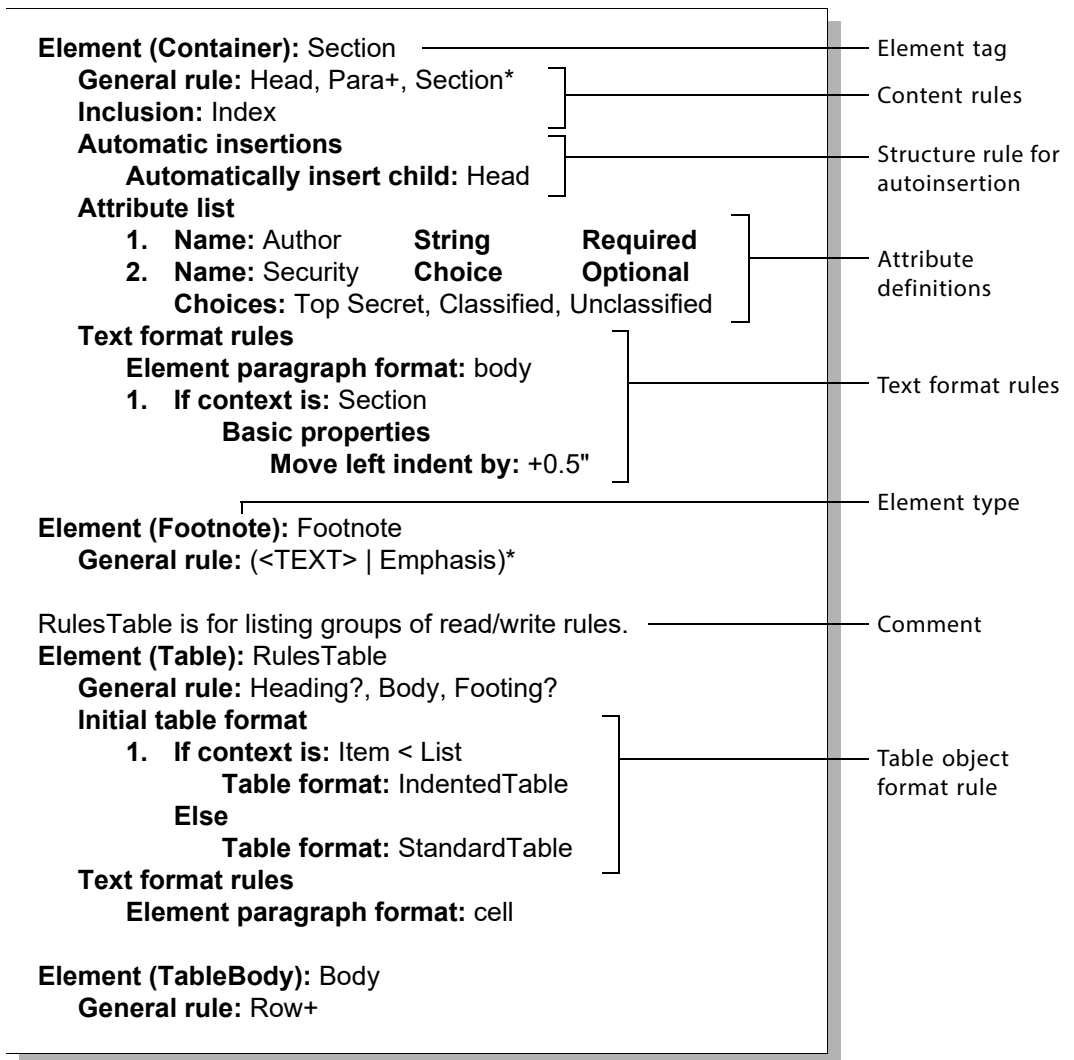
**Element (Container):** Section
**General rule:** Head, Para+, Section*
**Inclusion:** Index
**Automatic insertions**
**Automatically insert child:** Head
**Attribute list**
**1. Name:** Author **String** **Required**
**2. Name:** Security **Choice** **Optional**
**Choices:** Top Secret, Classified, Unclassified
**Text format rules**
**Element paragraph format:** body
**1. If context is:** Section
**Basic properties**
**Move left indent by:** +0.5"

**Element (Footnote):** Footnote
**General rule:** (<TEXT> | Emphasis)*

RulesTable is for listing groups of read/write rules.
**Element (Table):** RulesTable
**General rule:** Heading?, Body, Footing?
**Initial table format**
**1. If context is:** Item < List
**Table format:** IndentedTable
**Else**
**Table format:** StandardTable
**Text format rules**
**Element paragraph format:** cell

**Element (TableBody):** Body
**General rule:** Row+

Element tag
Content rules
Structure rule for autoinsertion
Attribute definitions
Text format rules
Element type
Comment
Table object format rule